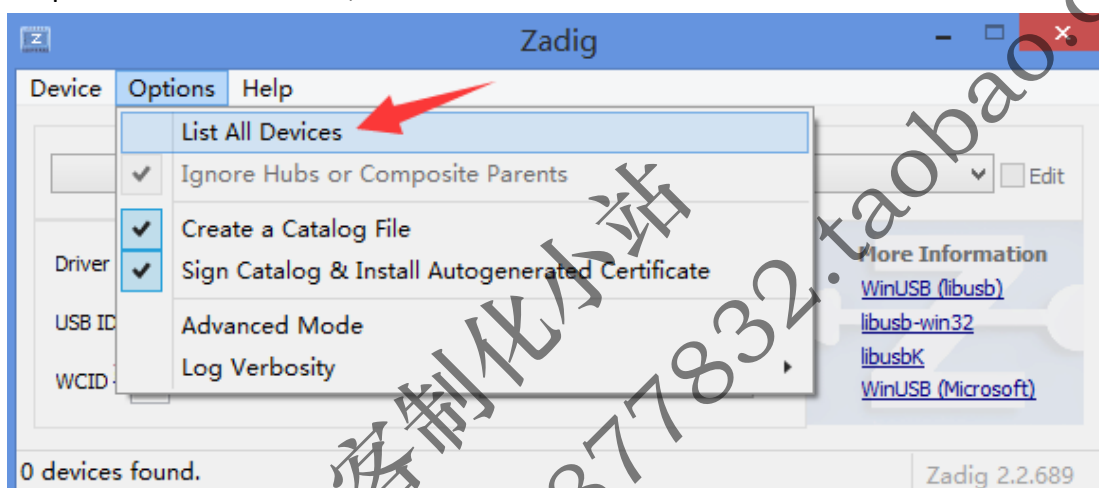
Zadig

Device Options Help

List All Devices
Ignore Hubs or Composite Parents
Create a Catalog File
Sign Catalog & Install Autogenerated Certificate
Advanced Mode
Log Verbosity

Edit

Driver

USB ID

WCID

More Information
WinUSB (libusb)
libusb-win32
libusbK
WinUSB (Microsoft)

0 devices found.

Zadig 2.2.689

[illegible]制化小站 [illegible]77832.taobao.c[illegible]